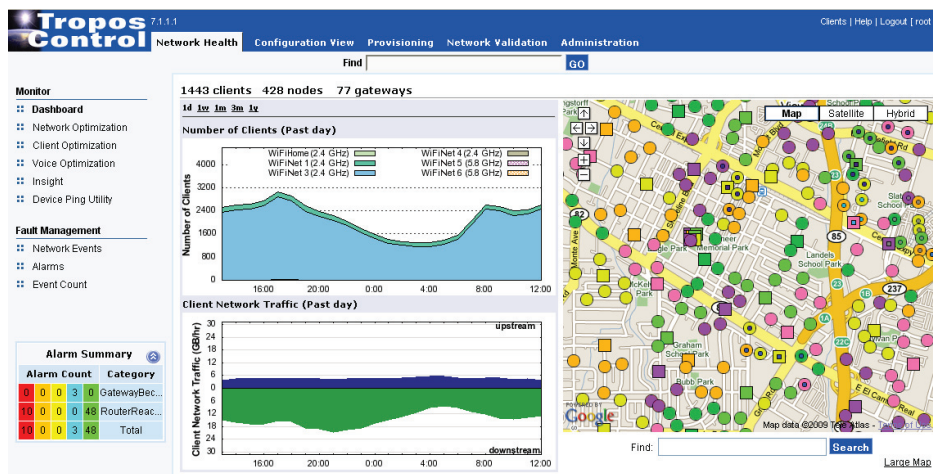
Tropos Control 7.1.1.1

Clients | Help | Logout | root

Network Health Configuration View Provisioning Network Validation Administration

Find GO

Monitor
Dashboard
Network Optimization
Client Optimization
Voice Optimization
Insight
Device Ping Utility

Fault Management
Network Events
Alarms
Event Count

Alarm Summary

| Alarm Count | | | | | Category |
|---|---|---|---|---|---|
| 0 | 0 | 0 | 3 | 0 | GatewayBec... |
| 10 | 0 | 0 | 0 | 48 | RouterReac... |
| 10 | 0 | 0 | 3 | 48 | Total |

1443 clients 428 nodes 77 gateways

1d 1w 1m 3m 1y

Number of Clients (Past day)

WiFiHome (2.4 GHz)
WiFiNet 1 (2.4 GHz)
WiFiNet 3 (2.4 GHz)
WiFiNet 4 (2.4 GHz)
WiFiNet 5 (5.8 GHz)
WiFiNet 6 (5.8 GHz)

Number of Clients
4000
3200
2400
1600
800
0
16:00 20:00 0:00 4:00 8:00 12:00

Client Network Traffic (Past day)

Client Network Traffic (GB/hr)
30
24
18
12
6
0
6
12
18
24
30
upstream
downstream
16:00 20:00 0:00 4:00 8:00 12:00

Map Satellite Hybrid

82
85
237
Monte Ave
Pioneer Memorial Park
Landels School Park
McKell Park
Graham School Park
Bubb Park
School Park
Slater School Park
Cuesta Park
Sylvan Park
E El Cam
Real

Google
Map data ©2009 Tele Atlas - Terms of Use

Find: Search

Large Map